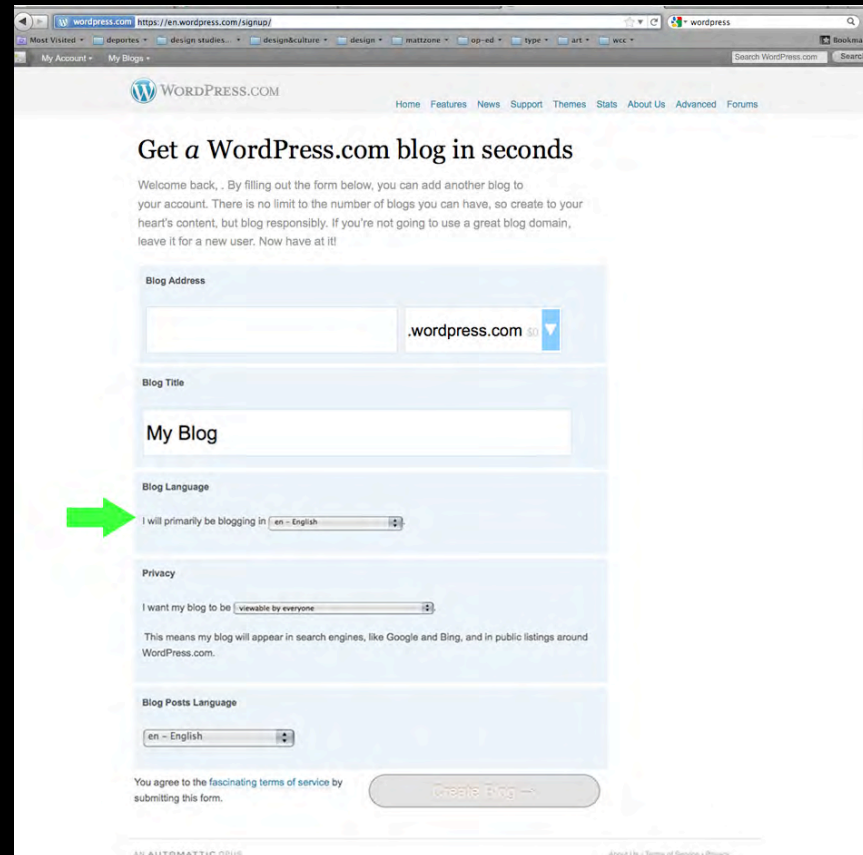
wordpress.com https://en.wordpress.com/signup/

wordpress

Most Visited deportes design studies.. design&culture design mattzone op-ed type art wcc

Bookmarks

My Account My Blogs

Search WordPress.com Search

WordPress.com

Home Features News Support Themes Stats About Us Advanced Forums

Get a WordPress.com blog in seconds

Welcome back, . By filling out the form below, you can add another blog to your account. There is no limit to the number of blogs you can have, so create to your heart's content, but blog responsibly. If you're not going to use a great blog domain, leave it for a new user. Now have at it!

Blog Address

.wordpress.com $0

Blog Title

My Blog

Blog Language

I will primarily be blogging in en – English.

Privacy

I want my blog to be viewable by everyone.

This means my blog will appear in search engines, like Google and Bing, and in public listings around WordPress.com.

Blog Posts Language

en – English

You agree to the fascinating terms of service by submitting this form.

Create Blog →

AN AUTOMATTIC ORIG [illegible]

About Us • Terms of Service • Privacy